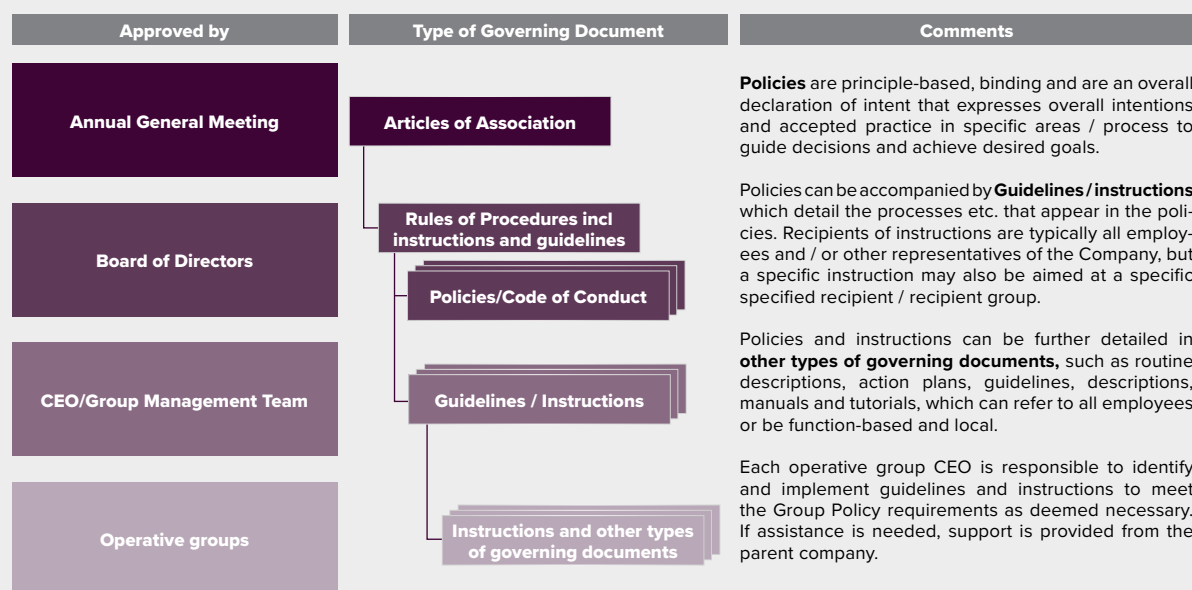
Approved by

Type of Governing Document

Comments

Annual General Meeting

Board of Directors

CEO/Group Management Team

Operative groups

Articles of Association

Rules of Procedures incl instructions and guidelines

Policies/Code of Conduct

Guidelines / Instructions

Instructions and other types of governing documents

**Policies** are principle-based, binding and are an overall declaration of intent that expresses overall intentions and accepted practice in specific areas / process to guide decisions and achieve desired goals.

Policies can be accompanied by **Guidelines / instructions** which detail the processes etc. that appear in the policies. Recipients of instructions are typically all employees and / or other representatives of the Company, but a specific instruction may also be aimed at a specific specified recipient / recipient group.

Policies and instructions can be further detailed in **other types of governing documents,** such as routine descriptions, action plans, guidelines, descriptions, manuals and tutorials, which can refer to all employees or be function-based and local.

Each operative group CEO is responsible to identify and implement guidelines and instructions to meet the Group Policy requirements as deemed necessary. If assistance is needed, support is provided from the parent company.